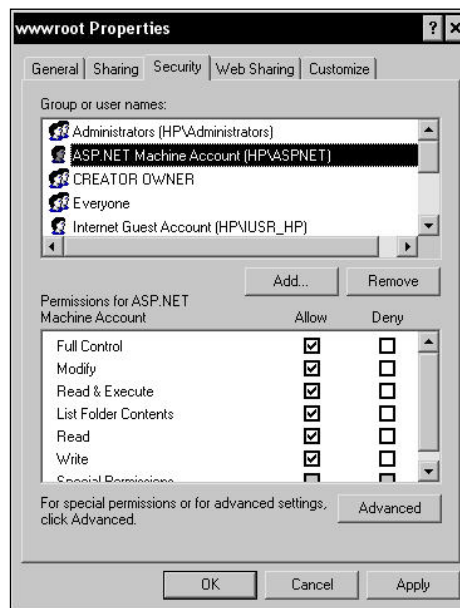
wwwroot Properties

? ×

General | Sharing | Security | Web Sharing | Customize

Group or user names:

Administrators (HP\Administrators)
ASP.NET Machine Account (HP\ASPNET)
CREATOR OWNER
Everyone
Internet Guest Account (HP\IUSR_HP)

Add... Remove

Permissions for ASP.NET Machine Account

| | Allow | Deny |
|---|---|---|
| Full Control | ☑ | ☐ |
| Modify | ☑ | ☐ |
| Read & Execute | ☑ | ☐ |
| List Folder Contents | ☑ | ☐ |
| Read | ☑ | ☐ |
| Write | ☑ | ☐ |
| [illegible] | | |

For special permissions or for advanced settings, click Advanced.

Advanced

OK Cancel Apply